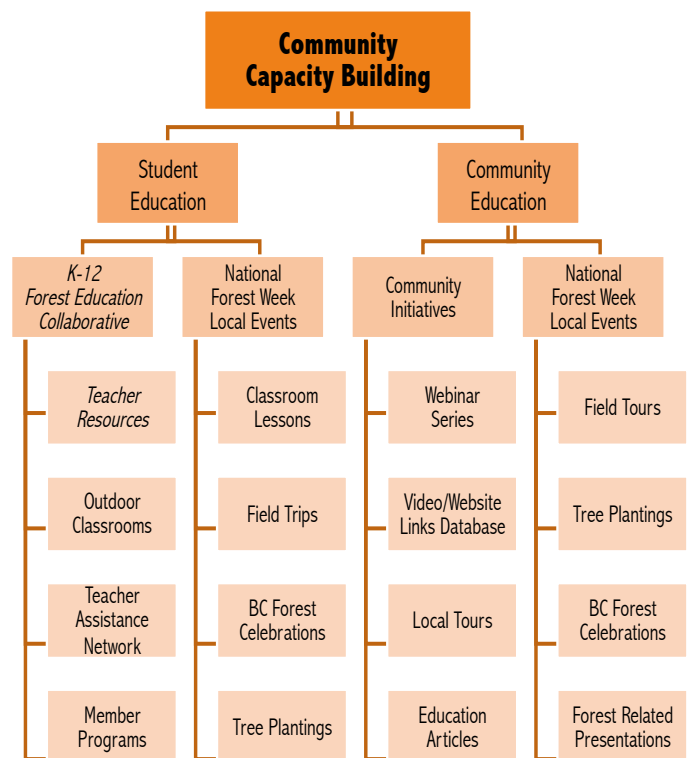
Community Capacity Building

Student Education

Community Education

K-12 Forest Education Collaborative

National Forest Week Local Events

Community Initiatives

National Forest Week Local Events

Teacher Resources

Outdoor Classrooms

Teacher Assistance Network

Member Programs

Classroom Lessons

Field Trips

BC Forest Celebrations

Tree Plantings

Webinar Series

Video/Website Links Database

Local Tours

Education Articles

Field Tours

Tree Plantings

BC Forest Celebrations

Forest Related Presentations